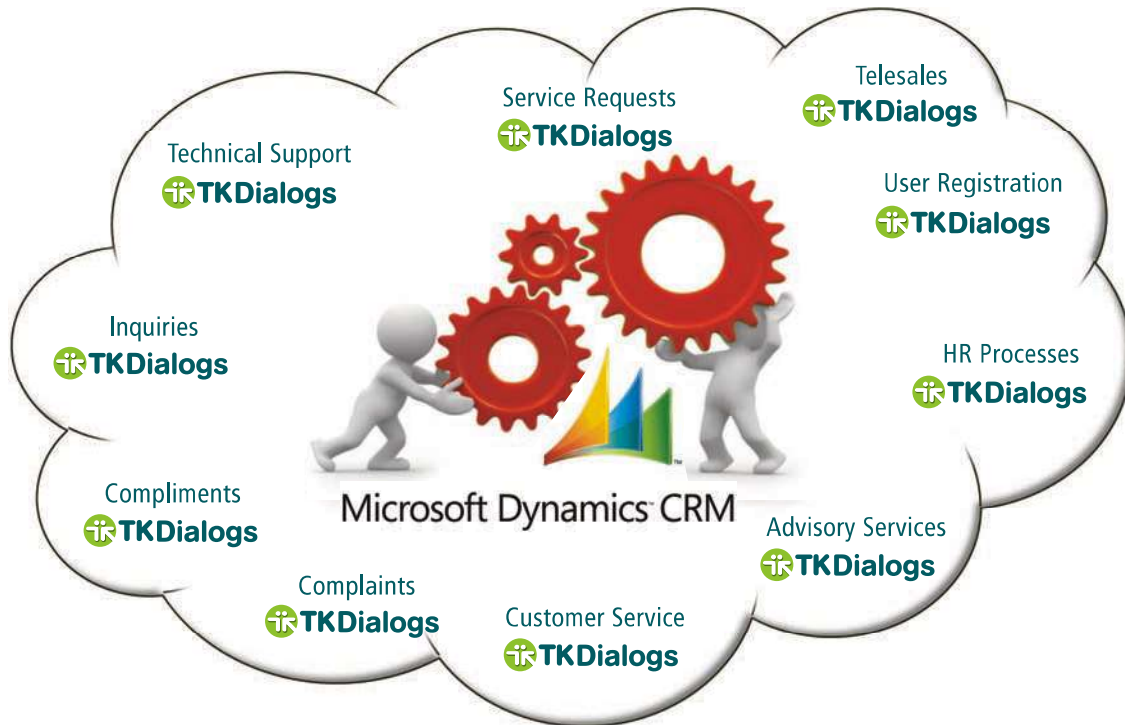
Service Requests
TKDialogs

Telesales
TKDialogs

Technical Support
TKDialogs

User Registration
TKDialogs

Inquiries
TKDialogs

HR Processes
TKDialogs

Compliments
TKDialogs

Microsoft Dynamics CRM

Advisory Services
TKDialogs

Complaints
TKDialogs

Customer Service
TKDialogs